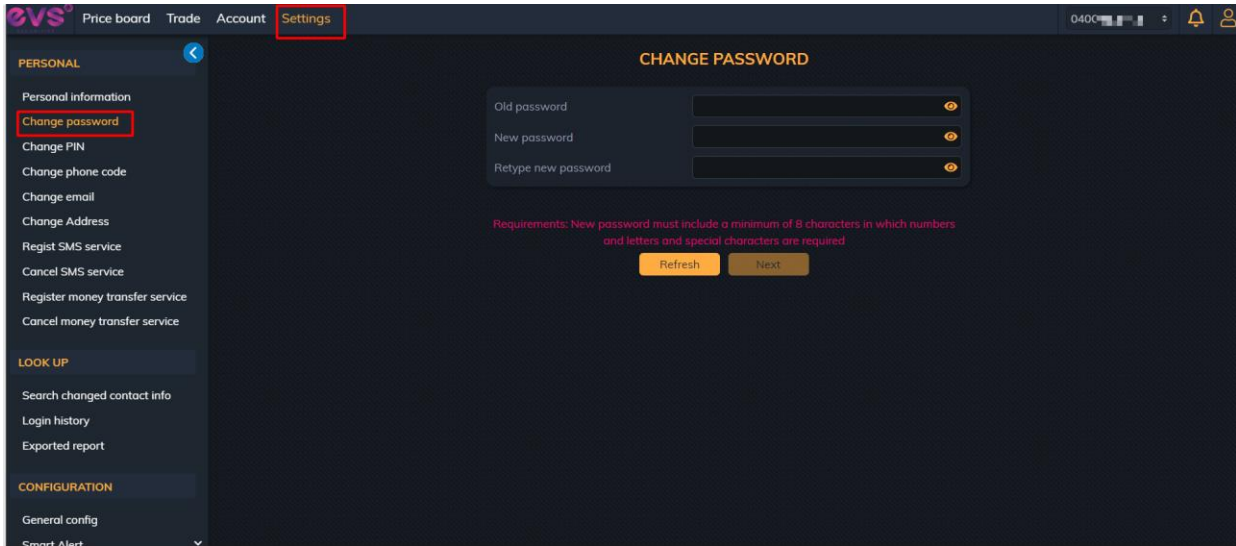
evs Price board Trade Account Settings

0400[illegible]

PERSONAL

Personal information
Change password
Change PIN
Change phone code
Change email
Change Address
Regist SMS service
Cancel SMS service
Register money transfer service
Cancel money transfer service

LOOK UP

Search changed contact info
Login history
Exported report

CONFIGURATION

General config
Smart Alert

CHANGE PASSWORD

Old password
New password
Retype new password

Requirements: New password must include a minimum of 8 characters in which numbers and letters and special characters are required

Refresh Next